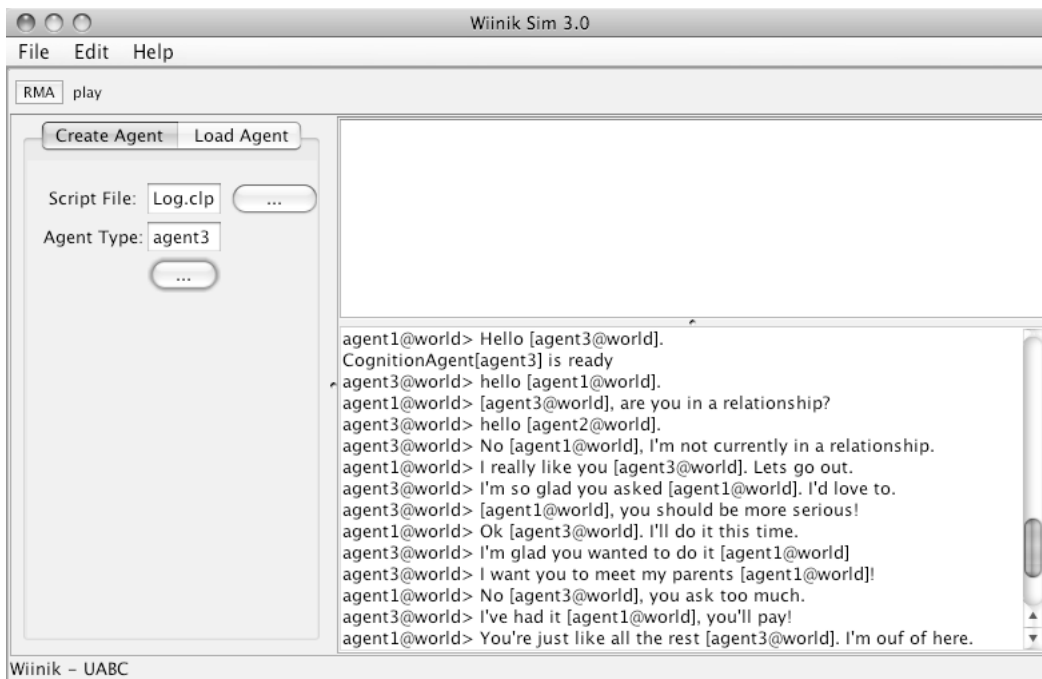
Wiinik Sim 3.0

File Edit Help

RMA play

Create Agent Load Agent

Script File: Log.clp ...

Agent Type: agent3

...

agent1@world> Hello [agent3@world].
CognitionAgent[agent3] is ready
agent3@world> hello [agent1@world].
agent1@world> [agent3@world], are you in a relationship?
agent3@world> hello [agent2@world].
agent3@world> No [agent1@world], I'm not currently in a relationship.
agent1@world> I really like you [agent3@world]. Lets go out.
agent3@world> I'm so glad you asked [agent1@world]. I'd love to.
agent3@world> [agent1@world], you should be more serious!
agent1@world> Ok [agent3@world]. I'll do it this time.
agent3@world> I'm glad you wanted to do it [agent1@world]
agent3@world> I want you to meet my parents [agent1@world]!
agent1@world> No [agent3@world], you ask too much.
agent3@world> I've had it [agent1@world], you'll pay!
agent1@world> You're just like all the rest [agent3@world]. I'm ouf of here.

Wiinik - UABC